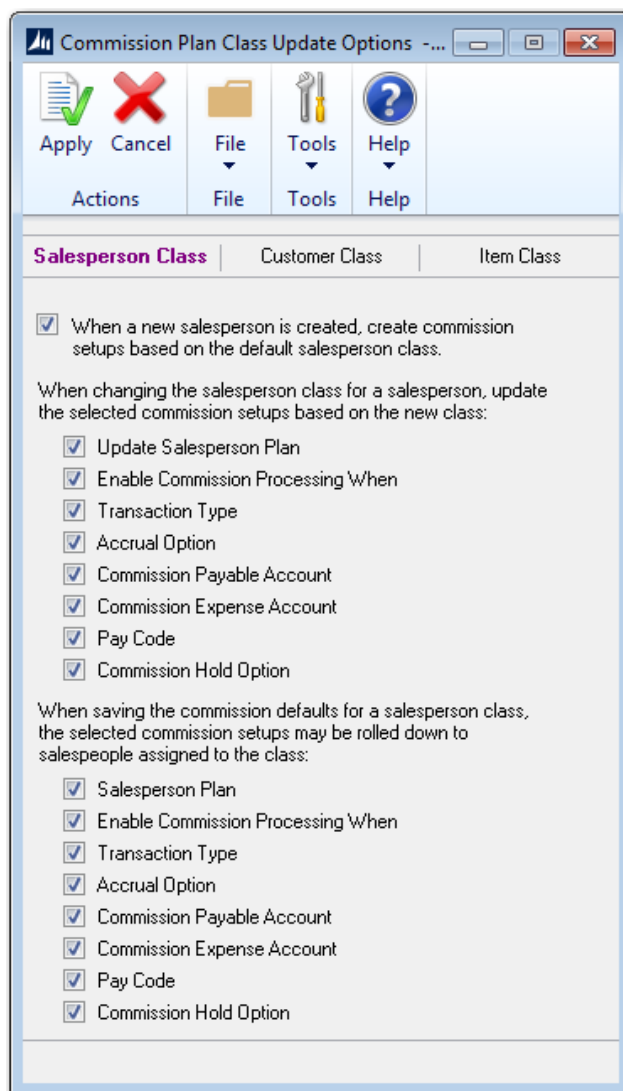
Commission Plan Class Update Options -...

Apply Cancel
Actions

File
File

Tools
Tools

Help
Help

Salesperson Class | Customer Class | Item Class

When a new salesperson is created, create commission setups based on the default salesperson class.

When changing the salesperson class for a salesperson, update the selected commission setups based on the new class:

Update Salesperson Plan
Enable Commission Processing When
Transaction Type
Accrual Option
Commission Payable Account
Commission Expense Account
Pay Code
Commission Hold Option

When saving the commission defaults for a salesperson class, the selected commission setups may be rolled down to salespeople assigned to the class:

Salesperson Plan
Enable Commission Processing When
Transaction Type
Accrual Option
Commission Payable Account
Commission Expense Account
Pay Code
Commission Hold Option